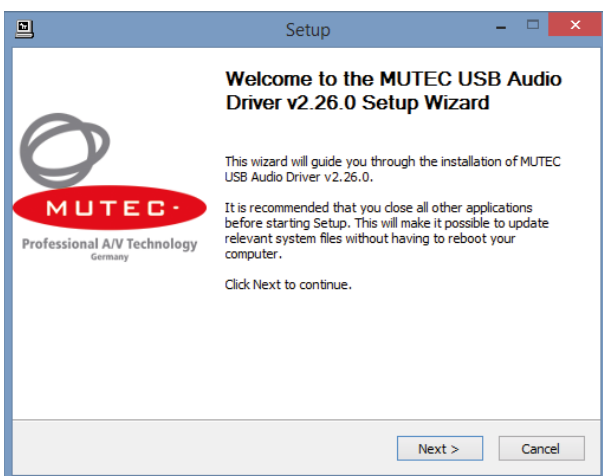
Setup

MUTEC·
Professional A/V Technology
Germany

Welcome to the MUTEC USB Audio Driver v2.26.0 Setup Wizard

This wizard will guide you through the installation of MUTEC USB Audio Driver v2.26.0.

It is recommended that you close all other applications before starting Setup. This will make it possible to update relevant system files without having to reboot your computer.

Click Next to continue.

Next >
Cancel